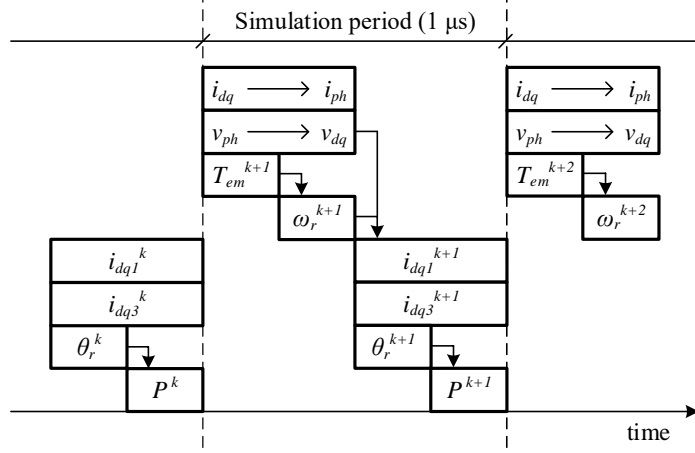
Simulation period (1 μs)

$i_{dq} \longrightarrow i_{ph}$
$v_{ph} \longrightarrow v_{dq}$
$T_{em}{}^{k+1}$
$\omega_r{}^{k+1}$

$i_{dq} \longrightarrow i_{ph}$
$v_{ph} \longrightarrow v_{dq}$
$T_{em}{}^{k+2}$
$\omega_r{}^{k+2}$

$i_{dq1}{}^{k}$
$i_{dq3}{}^{k}$
$\theta_r{}^{k}$
$P^{k}$

$i_{dq1}{}^{k+1}$
$i_{dq3}{}^{k+1}$
$\theta_r{}^{k+1}$
$P^{k+1}$

time